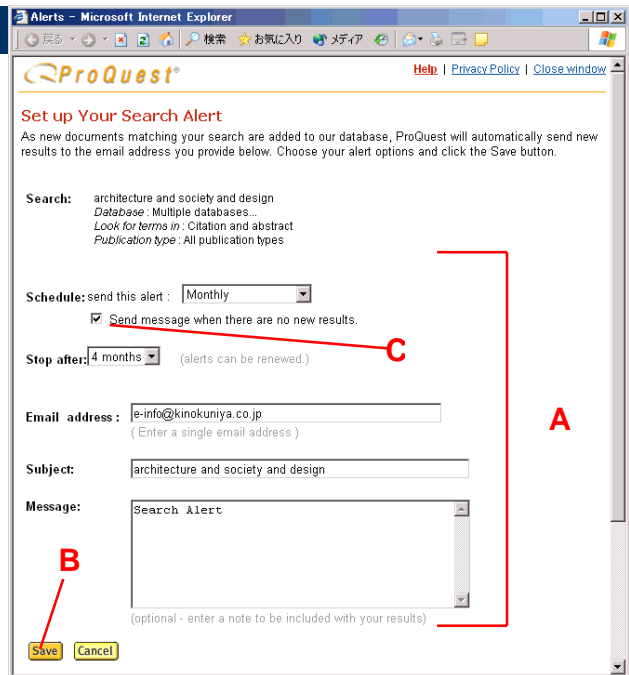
Alerts - Microsoft Internet Explorer

戻る 検索 お気に入り メディア

ProQuest®

Help | Privacy Policy | Close window

Set up Your Search Alert

As new documents matching your search are added to our database, ProQuest will automatically send new results to the email address you provide below. Choose your alert options and click the Save button.

Search: architecture and society and design
Database : Multiple databases...
Look for terms in : Citation and abstract
Publication type : All publication types

Schedule: send this alert : Monthly

Send message when there are no new results.

C

Stop after: 4 months (alerts can be renewed.)

Email address : e-info@kinokuniya.co.jp
( Enter a single email address )

A

Subject: architecture and society and design

Message: Search Alert

B

(optional - enter a note to be included with your results)

Save Cancel